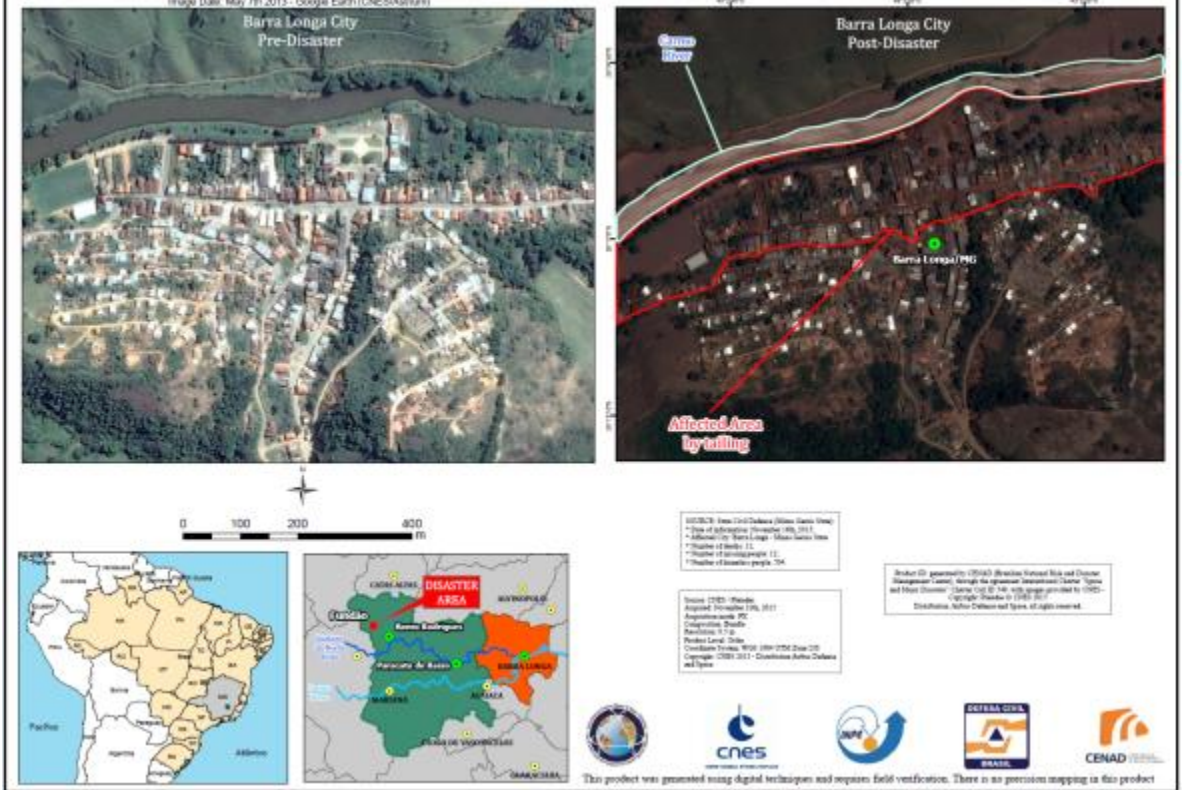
Image Date: May 7th 2015 - Google Earth (CNES/Astrium)

Barra Longa City
Pre-Disaster

Barra Longa City
Post-Disaster

Carmo River

Barra Longa/MG

Affected Area by tailing

0 100 200 400 m

SOURCE: Setor Civil Defense (Minas Gerais State)
* Date of information: November 16th, 2015
* Affected City: Barra Longa - Minas Gerais State
* Number of deaths: 11
* Number of missing people: 12
* Number of homeless people: 704

Source: CNES / Pleiades
Acquired: November 10th, 2015
Composition: Bundle
Resolution: 0.5 m
Coordinate System: WGS 1984 UTM Zone 23S
Copyright: CNES 2015 - Distribution Airbus Defence and Space

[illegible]

Fundão
DISASTER AREA
Bento Rodrigues
Paracatu de Baixo
BARRA LONGA
MARIANA
ACAIACA

Pacífico
Atlântico

cnes
INPE
DEFESA CIVIL BRASIL
CENAD

This product was generated using digital techniques and requires field verification. There is no precision mapping in this product